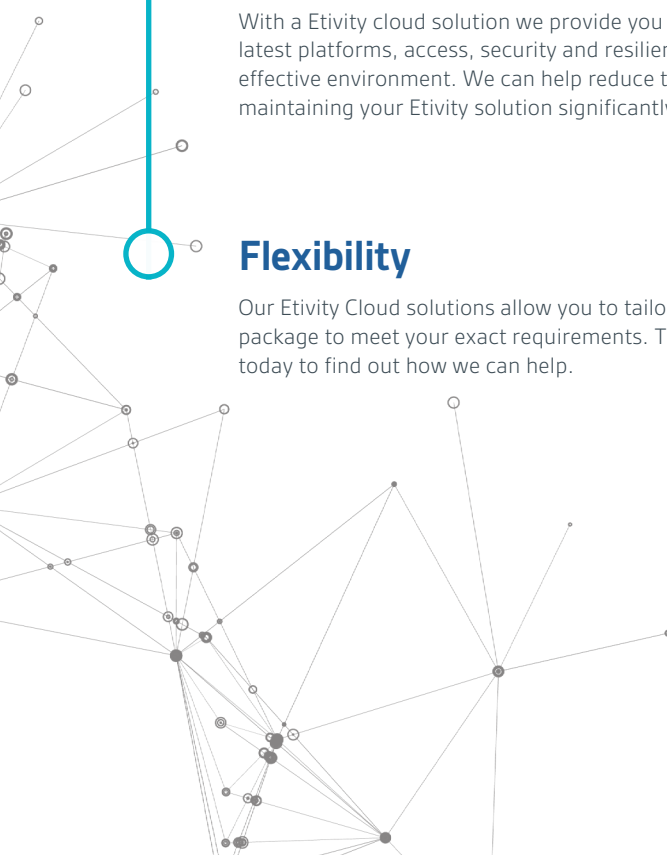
With a Etivity cloud solution we provide you latest platforms, access, security and resilien effective environment. We can help reduce t maintaining your Etivity solution significantl

Flexibility

Our Etivity Cloud solutions allow you to tailo package to meet your exact requirements. T today to find out how we can help.